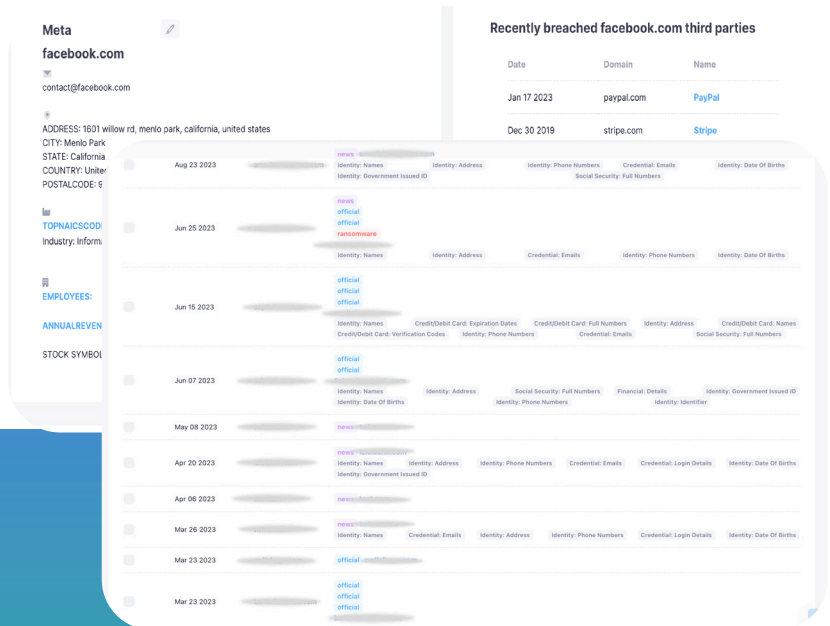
Meta

facebook.com

contact@facebook.com

ADDRESS: 1601 willow rd, menlo park, california, united states
CITY: Menlo Park
STATE: California
COUNTRY: Unite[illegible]
POSTALCODE: 9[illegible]

TOPNAICSCOD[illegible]
Industry: Inform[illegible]

EMPLOYEES:

ANNUALREVEN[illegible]

STOCK SYMBOL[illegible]

Recently breached facebook.com third parties

| Date | Domain | Name |
|---|---|---|
| Jan 17 2023 | paypal.com | PayPal |
| Dec 30 2019 | stripe.com | Stripe |

Aug 23 2023 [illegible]
news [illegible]
Identity: Names Identity: Address Identity: Phone Numbers Credential: Emails Identity: Date Of Births Identity: Government Issued ID Social Security: Full Numbers

Jun 25 2023 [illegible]
news
official
official
ransomware
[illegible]
Identity: Names Identity: Address Credential: Emails Identity: Phone Numbers Identity: Date Of Births

Jun 15 2023 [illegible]
official
official
official
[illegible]
Identity: Names Credit/Debit Card: Expiration Dates Credit/Debit Card: Full Numbers Identity: Address Credit/Debit Card: Names Credit/Debit Card: Verification Codes Identity: Phone Numbers Credential: Emails Social Security: Full Numbers

Jun 07 2023 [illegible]
official
official
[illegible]
Identity: Names Identity: Address Social Security: Full Numbers Financial: Details Identity: Government Issued ID Identity: Date Of Births Identity: Phone Numbers Identity: Identifier

May 08 2023 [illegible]
news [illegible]

Apr 20 2023 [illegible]
news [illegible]
Identity: Names Identity: Address Identity: Phone Numbers Credential: Emails Credential: Login Details Identity: Date Of Births Identity: Government Issued ID

Apr 06 2023 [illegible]
news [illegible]

Mar 26 2023 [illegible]
news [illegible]
Identity: Names Credential: Emails Identity: Address Identity: Phone Numbers Credential: Login Details Identity: Date Of Births

Mar 23 2023 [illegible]
official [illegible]

Mar 23 2023 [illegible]
official
official
official
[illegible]